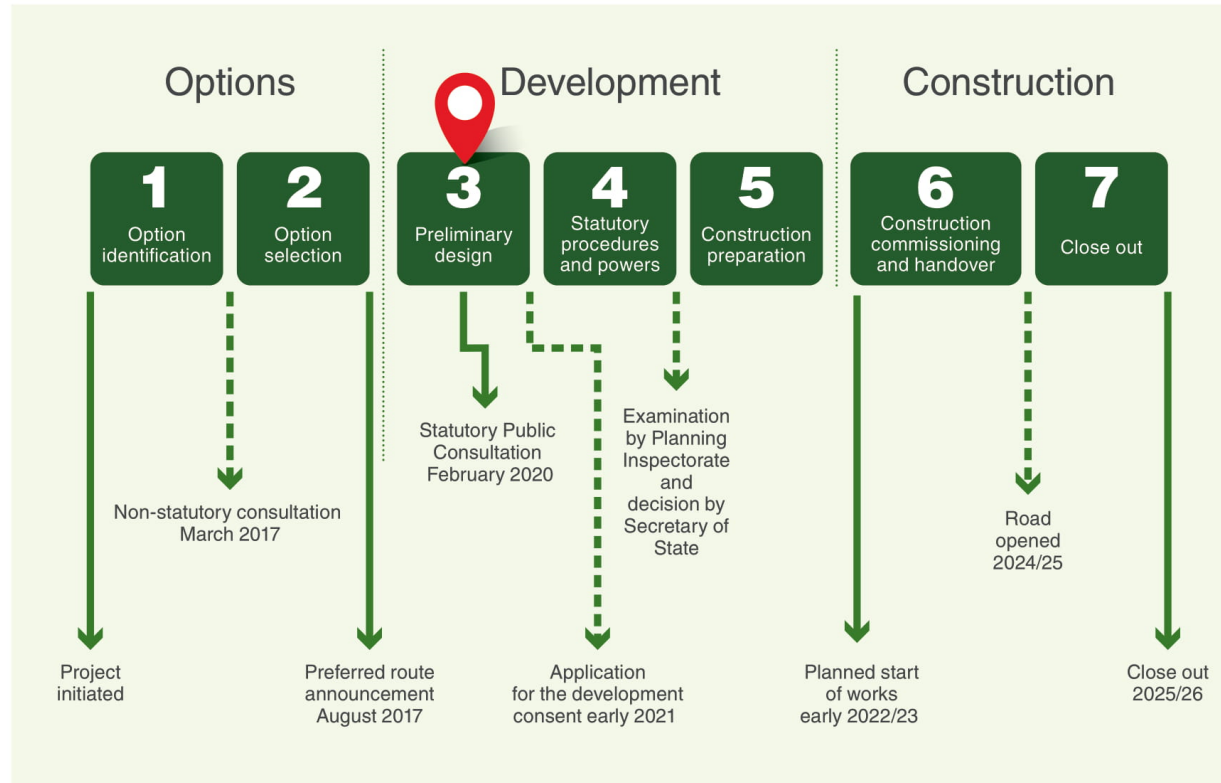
Options

Development

Construction

1
Option identification

2
Option selection

3
Preliminary design

4
Statutory procedures and powers

5
Construction preparation

6
Construction commissioning and handover

7
Close out

Statutory Public Consultation February 2020

Examination by Planning Inspectorate and decision by Secretary of State

Non-statutory consultation March 2017

Road opened 2024/25

Project initiated

Preferred route announcement August 2017

Application for the development consent early 2021

Planned start of works early 2022/23

Close out 2025/26